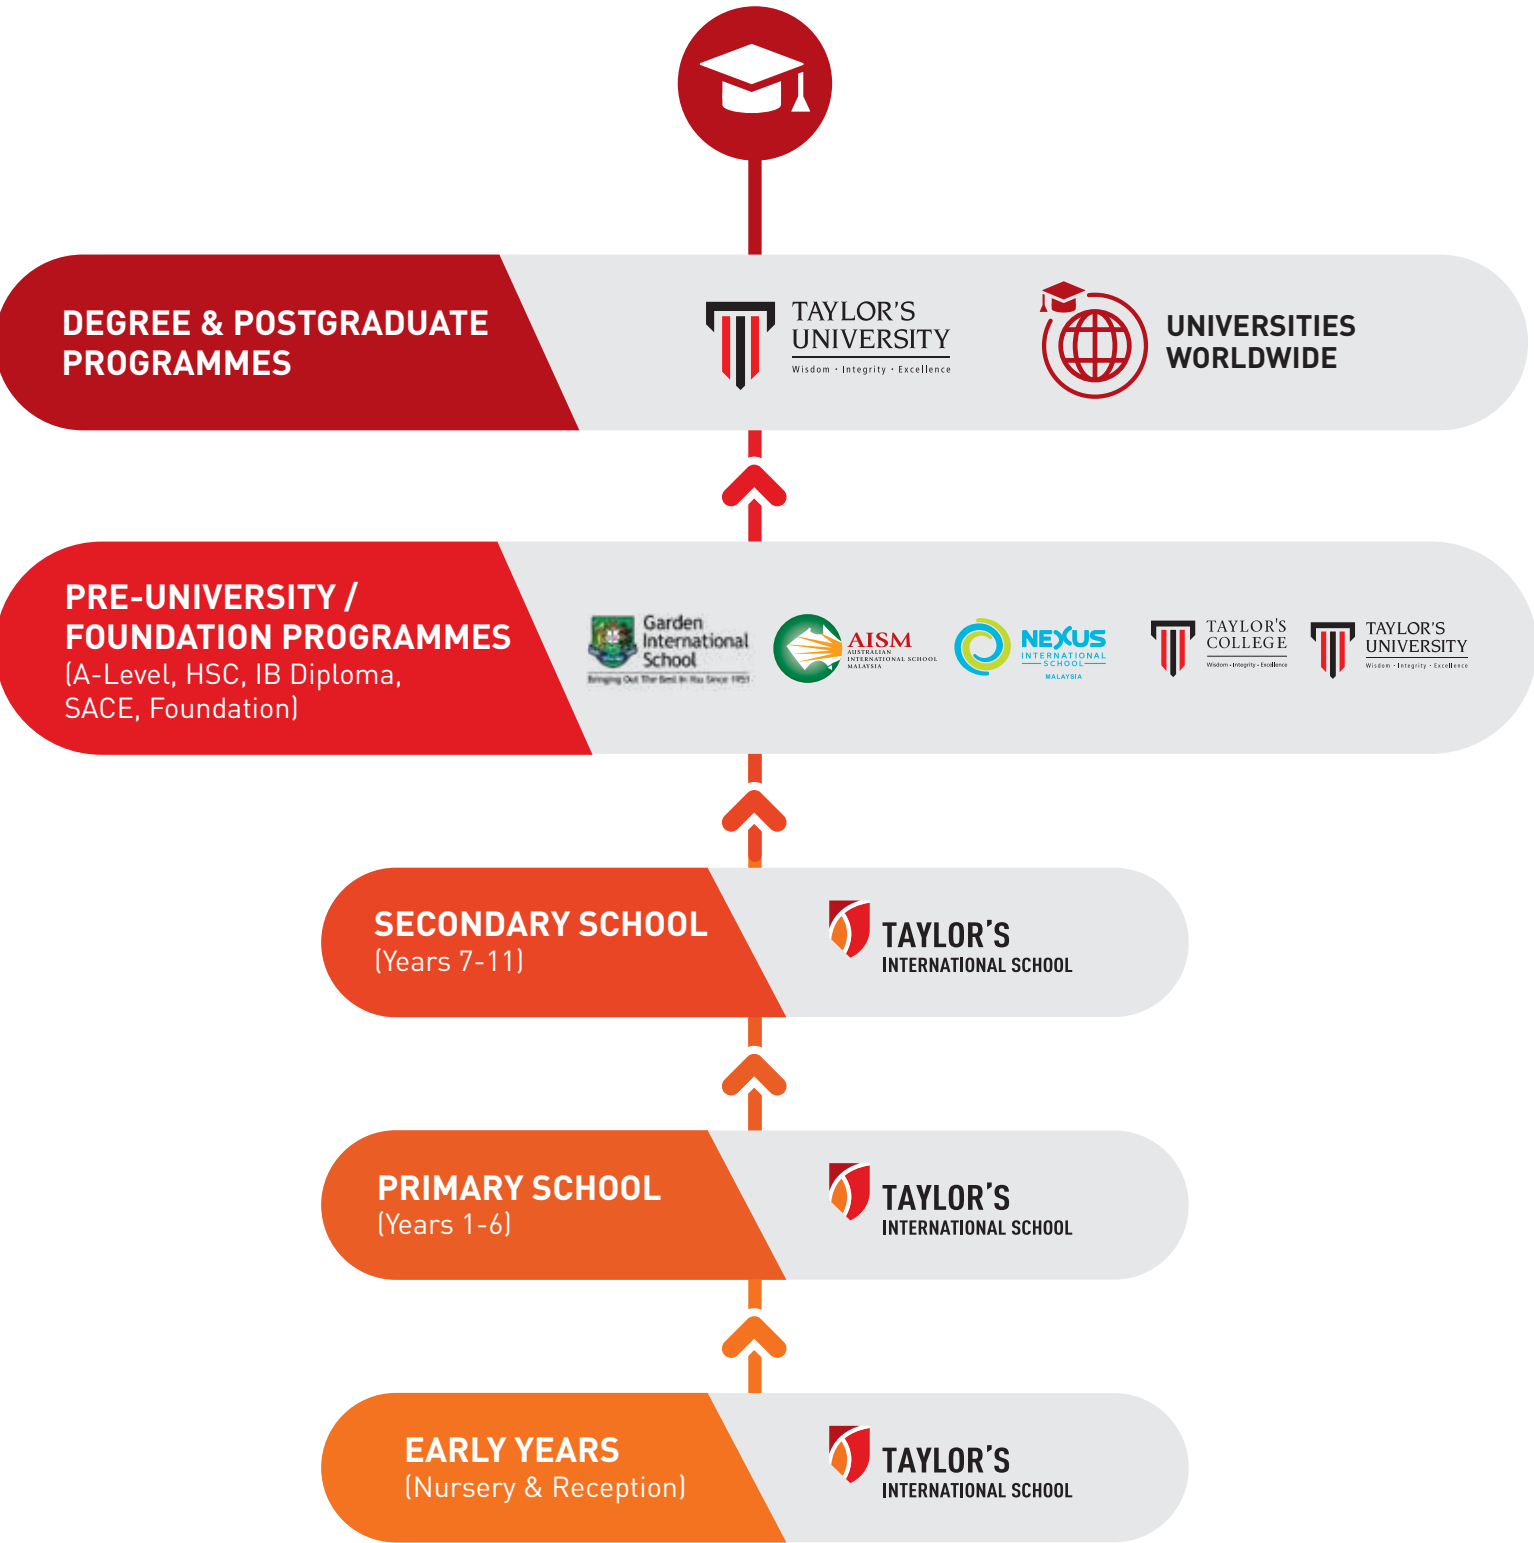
DEGREE & POSTGRADUATE PROGRAMMES

TAYLOR'S UNIVERSITY
Wisdom · Integrity · Excellence

UNIVERSITIES WORLDWIDE

PRE-UNIVERSITY / FOUNDATION PROGRAMMES
(A-Level, HSC, IB Diploma, SACE, Foundation)

Garden International School
Bringing Out The Best In You Since 1951

AISM
AUSTRALIAN INTERNATIONAL SCHOOL MALAYSIA

NEXUS
INTERNATIONAL SCHOOL
MALAYSIA

TAYLOR'S COLLEGE
Wisdom · Integrity · Excellence

TAYLOR'S UNIVERSITY
Wisdom · Integrity · Excellence

SECONDARY SCHOOL
(Years 7-11)

TAYLOR'S INTERNATIONAL SCHOOL

PRIMARY SCHOOL
(Years 1-6)

TAYLOR'S INTERNATIONAL SCHOOL

EARLY YEARS
(Nursery & Reception)

TAYLOR'S INTERNATIONAL SCHOOL